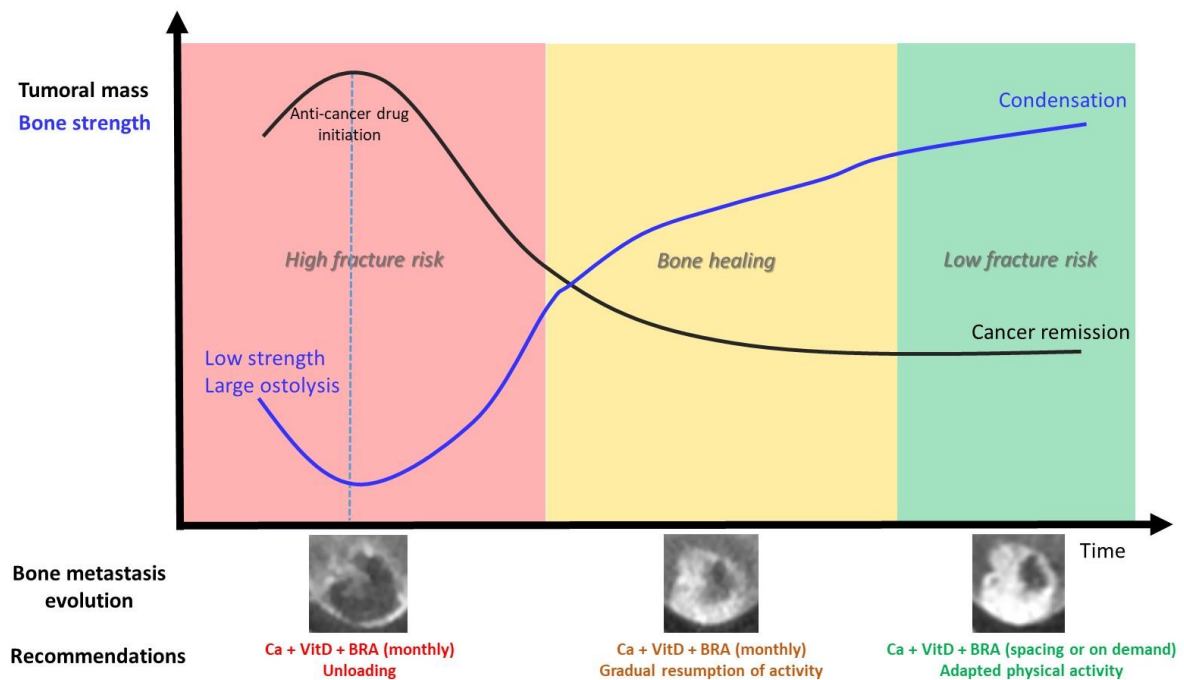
Tumoral mass
Bone strength

Anti-cancer drug initiation

Condensation

High fracture risk

Bone healing

Low fracture risk

Cancer remission

Low strength
Large ostolysis

Time

Bone metastasis evolution

Recommendations

Ca + VitD + BRA (monthly)
Unloading

Ca + VitD + BRA (monthly)
Gradual resumption of activity

Ca + VitD + BRA (spacing or on demand)
Adapted physical activity